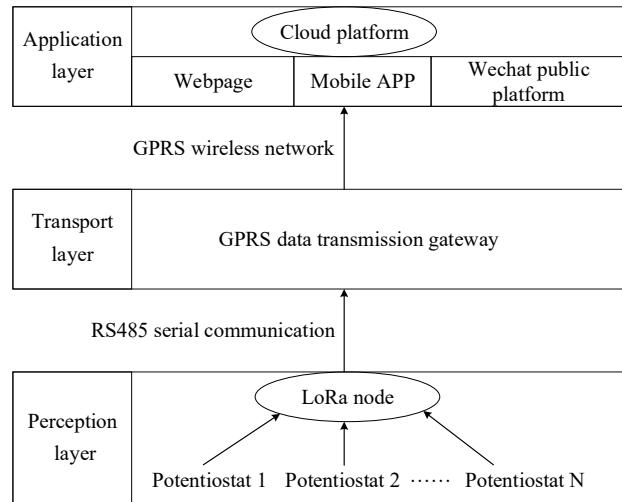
Application layer

Cloud platform

Webpage

Mobile APP

Wechat public platform

GPRS wireless network

Transport layer

GPRS data transmission gateway

RS485 serial communication

Perception layer

LoRa node

Potentiostat 1 Potentiostat 2 ······ Potentiostat N